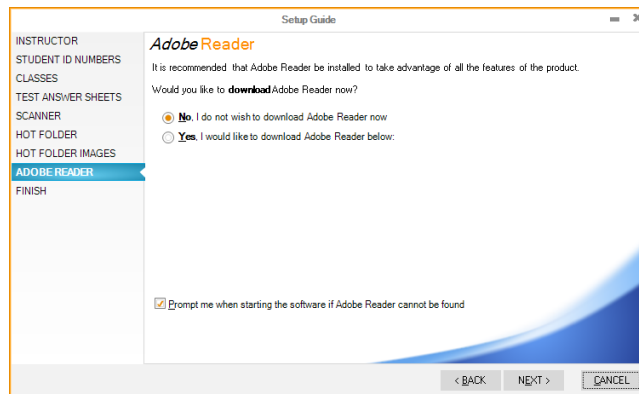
Setup Guide

INSTRUCTOR
STUDENT ID NUMBERS
CLASSES
TEST ANSWER SHEETS
SCANNER
HOT FOLDER
HOT FOLDER IMAGES
ADOBE READER
FINISH

Adobe Reader

It is recommended that Adobe Reader be installed to take advantage of all the features of the product.

Would you like to download Adobe Reader now?

No, I do not wish to download Adobe Reader now
Yes, I would like to download Adobe Reader below:

Prompt me when starting the software if Adobe Reader cannot be found

< BACK
NEXT >
CANCEL